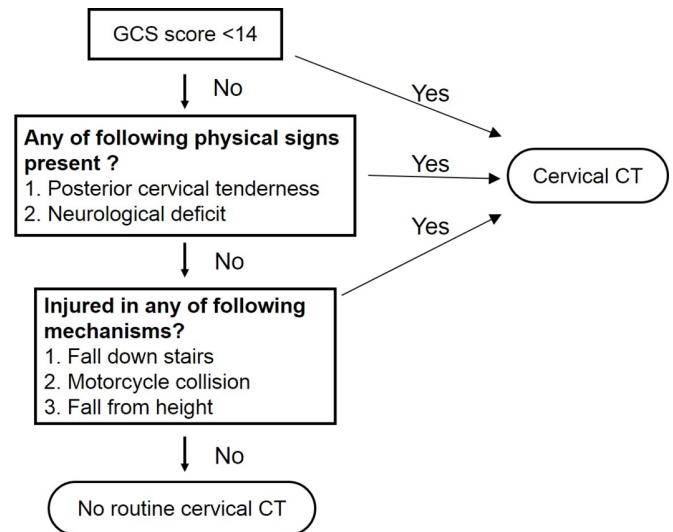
GCS score <14

No

Yes

Any of following physical signs present ?
1. Posterior cervical tenderness
2. Neurological deficit

Yes

Cervical CT

Yes

No

Injured in any of following mechanisms?
1. Fall down stairs
2. Motorcycle collision
3. Fall from height

No

No routine cervical CT